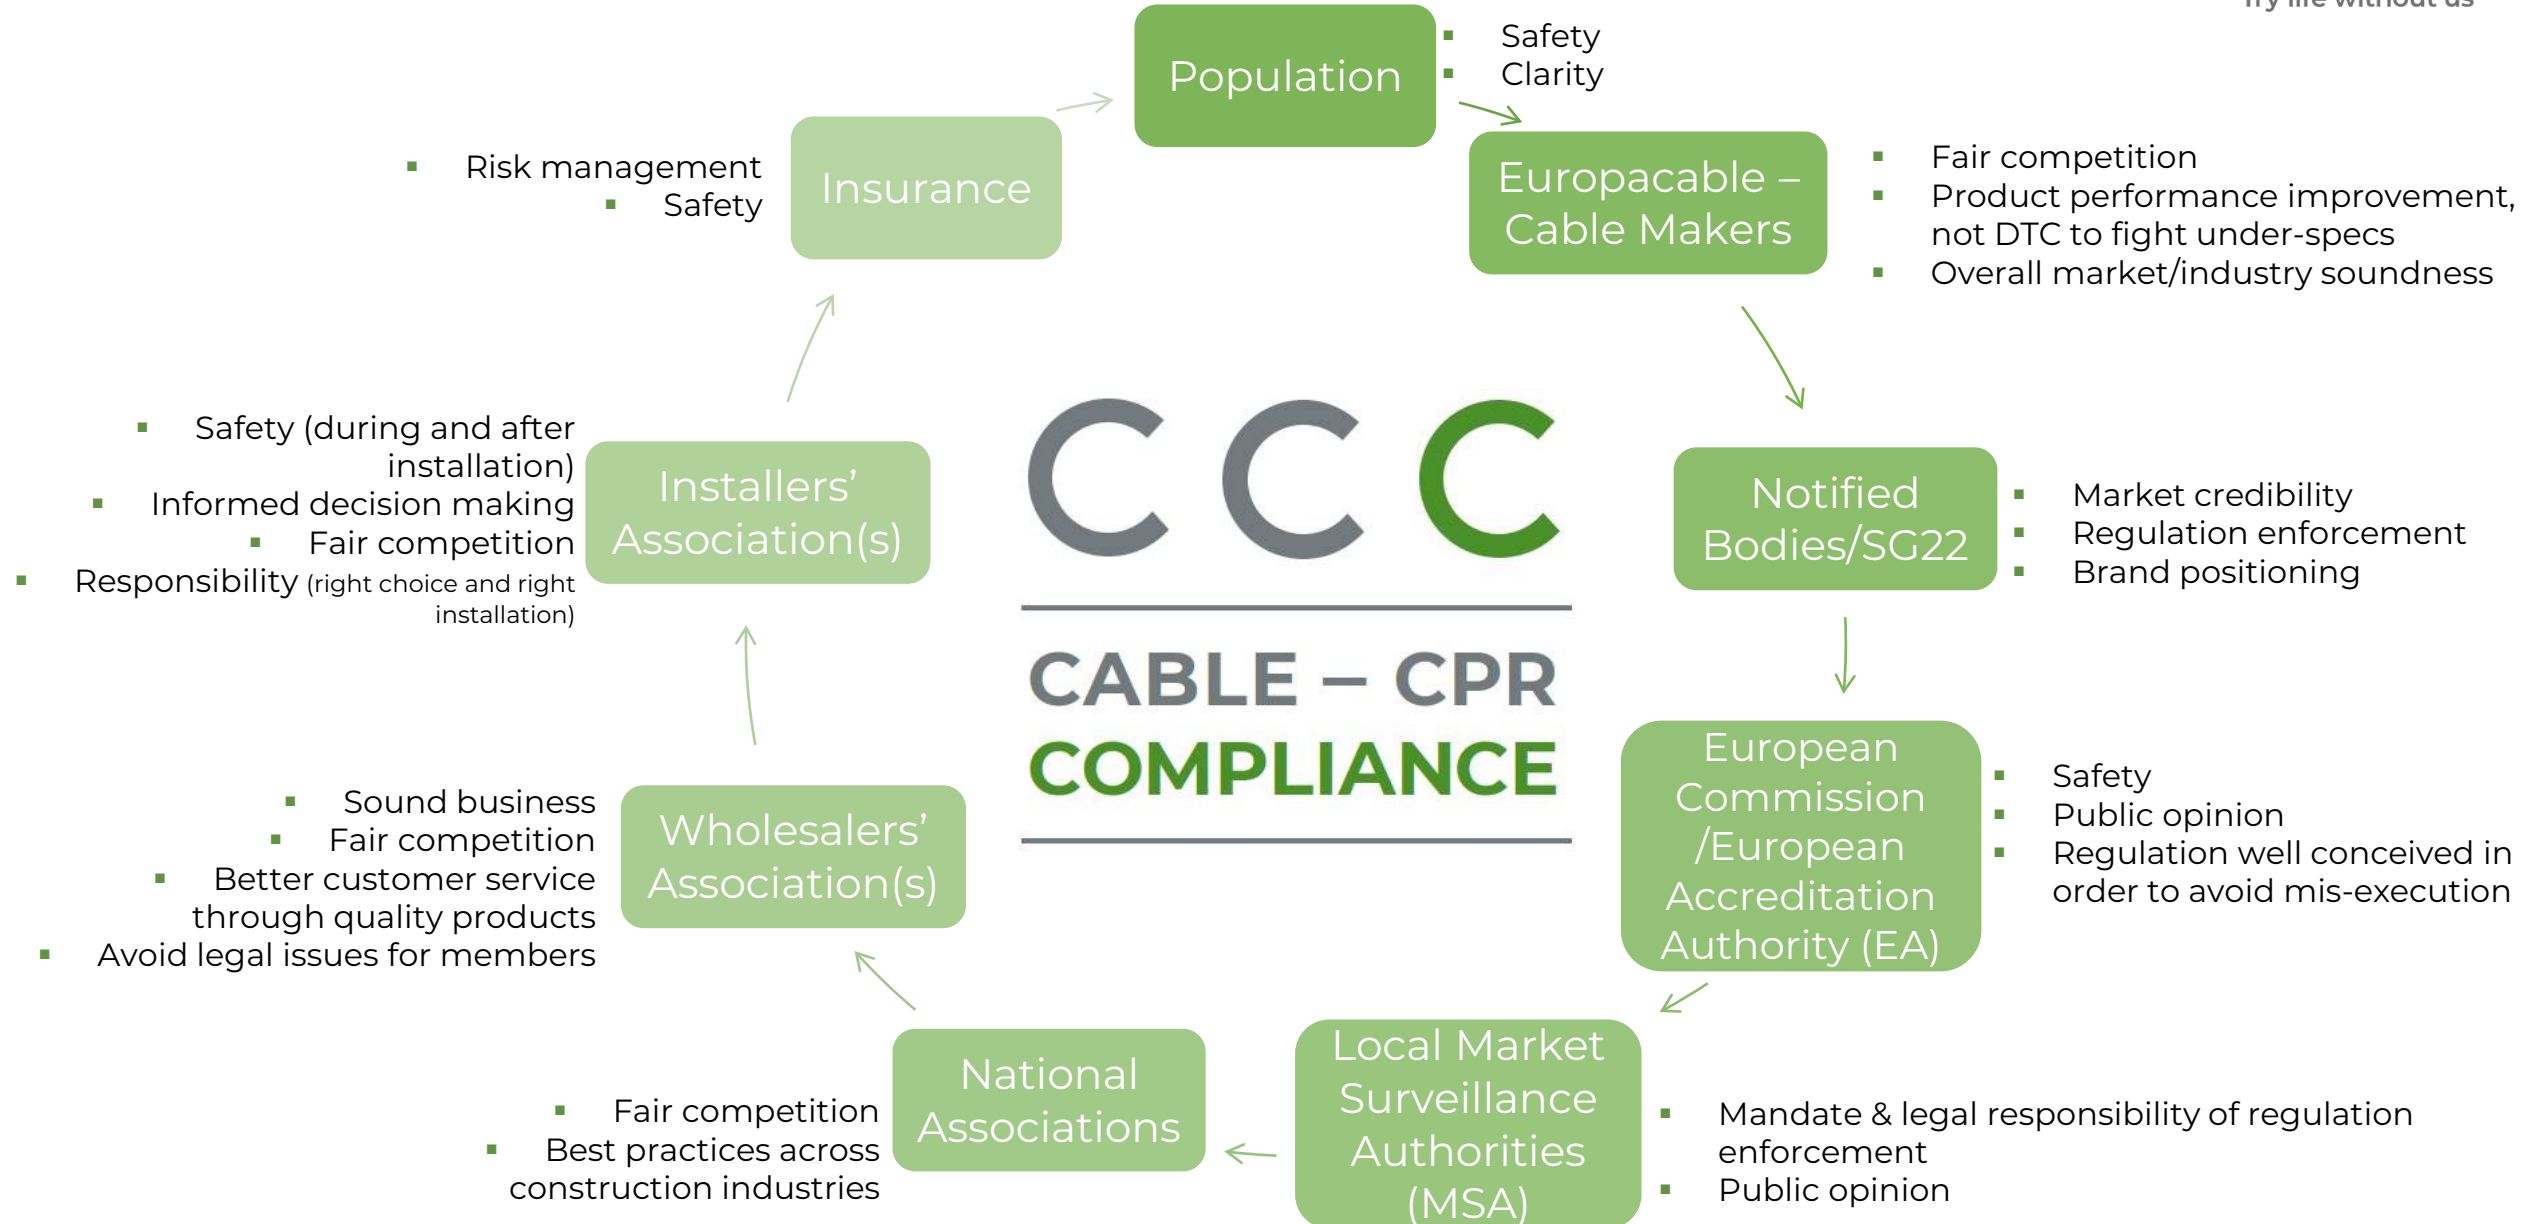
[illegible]

Population
- Safety
- Clarity

Europacable – Cable Makers
- Fair competition
- Product performance improvement, not DTC to fight under-specs
- Overall market/industry soundness

Notified Bodies/SG22
- Market credibility
- Regulation enforcement
- Brand positioning

European Commission /European Accreditation Authority (EA)
- Safety
- Public opinion
- Regulation well conceived in order to avoid mis-execution

Local Market Surveillance Authorities (MSA)
- Mandate & legal responsibility of regulation enforcement
- Public opinion

National Associations
- Fair competition
- Best practices across construction industries

Wholesalers' Association(s)
- Sound business
- Fair competition
- Better customer service through quality products
- Avoid legal issues for members

Installers' Association(s)
- Safety (during and after installation)
- Informed decision making
- Fair competition
- Responsibility (right choice and right installation)

Insurance
- Risk management
- Safety

CCC

CABLE – CPR COMPLIANCE